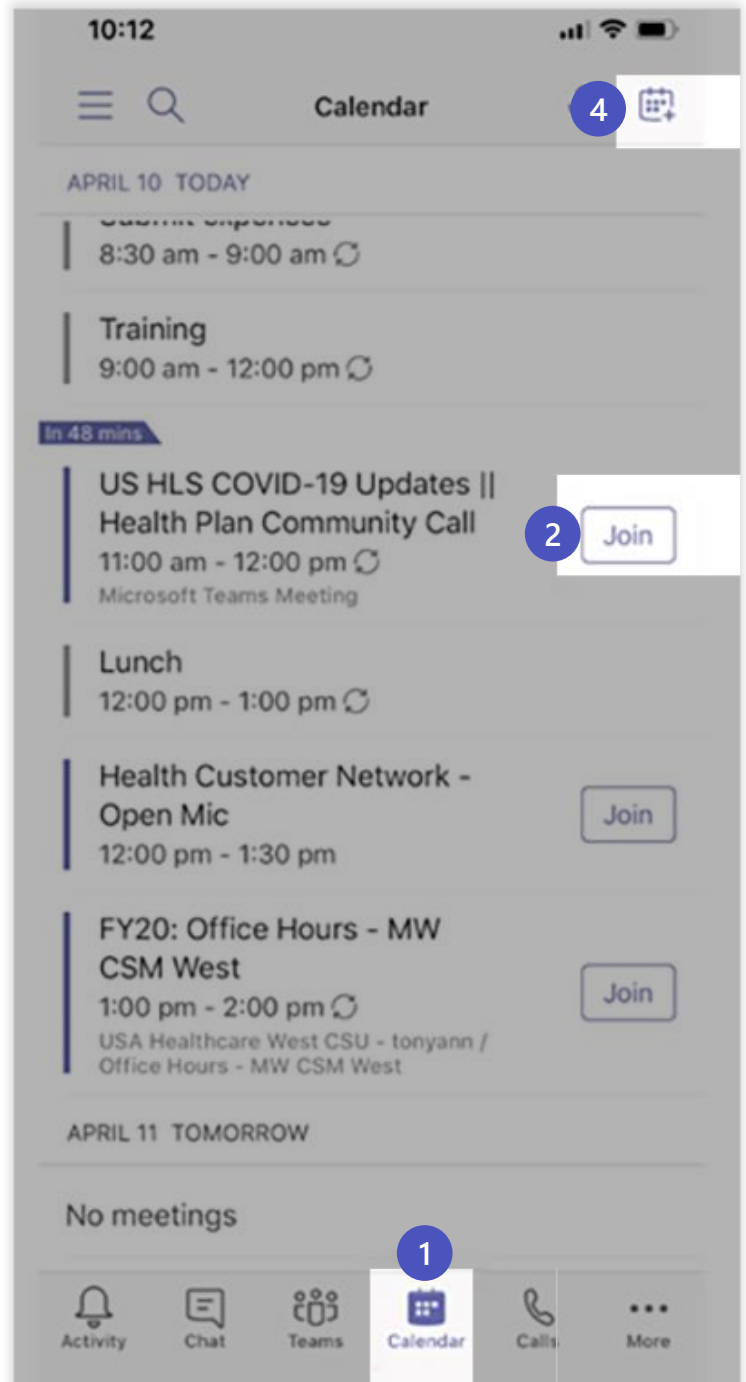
10:12

Calendar

4

APRIL 10 TODAY

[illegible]
8:30 am - 9:00 am

Training
9:00 am - 12:00 pm

In 48 mins

US HLS COVID-19 Updates || Health Plan Community Call
11:00 am - 12:00 pm
Microsoft Teams Meeting

2 Join

Lunch
12:00 pm - 1:00 pm

Health Customer Network - Open Mic
12:00 pm - 1:30 pm

Join

FY20: Office Hours - MW CSM West
1:00 pm - 2:00 pm
USA Healthcare West CSU - tonyann / Office Hours - MW CSM West

Join

APRIL 11 TOMORROW

No meetings

1

Activity Chat Teams Calendar Calls More